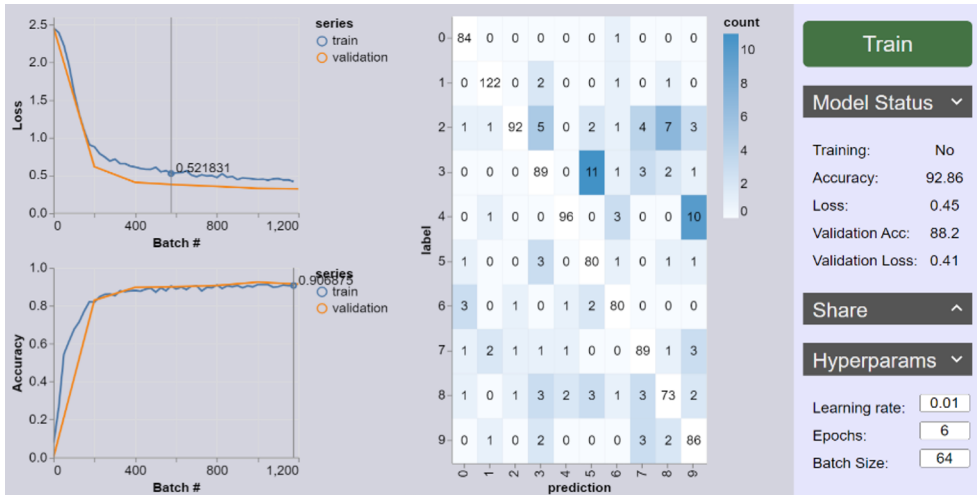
Loss

2.5
2.0
1.5
1.0
0.5
0.0

0.521831

0 400 800 1,200
Batch #

series
train
validation

Accuracy

1.0
0.8
0.6
0.4
0.2
0.0

0.906875

0 400 800 1,200
Batch #

series
train
validation

label

| | 0 | 1 | 2 | 3 | 4 | 5 | 6 | 7 | 8 | 9 |
|---|---|---|---|---|---|---|---|---|---|---|
| 0 | 84 | 0 | 0 | 0 | 0 | 0 | 1 | 0 | 0 | 0 |
| 1 | 0 | 122 | 0 | 2 | 0 | 0 | 1 | 0 | 1 | 0 |
| 2 | 1 | 1 | 92 | 5 | 0 | 2 | 1 | 4 | 7 | 3 |
| 3 | 0 | 0 | 0 | 89 | 0 | 11 | 1 | 3 | 2 | 1 |
| 4 | 0 | 1 | 0 | 0 | 96 | 0 | 3 | 0 | 0 | 10 |
| 5 | 1 | 0 | 0 | 3 | 0 | 80 | 1 | 0 | 1 | 1 |
| 6 | 3 | 0 | 1 | 0 | 1 | 2 | 80 | 0 | 0 | 0 |
| 7 | 1 | 2 | 1 | 1 | 1 | 0 | 0 | 89 | 1 | 3 |
| 8 | 1 | 0 | 1 | 3 | 2 | 3 | 1 | 3 | 73 | 2 |
| 9 | 0 | 1 | 0 | 2 | 0 | 0 | 0 | 3 | 2 | 86 |

prediction

count
10
8
6
4
2
0

Train

Model Status

Training: No
Accuracy: 92.86
Loss: 0.45
Validation Acc: 88.2
Validation Loss: 0.41

Share

Hyperparams

Learning rate: 0.01
Epochs: 6
Batch Size: 64